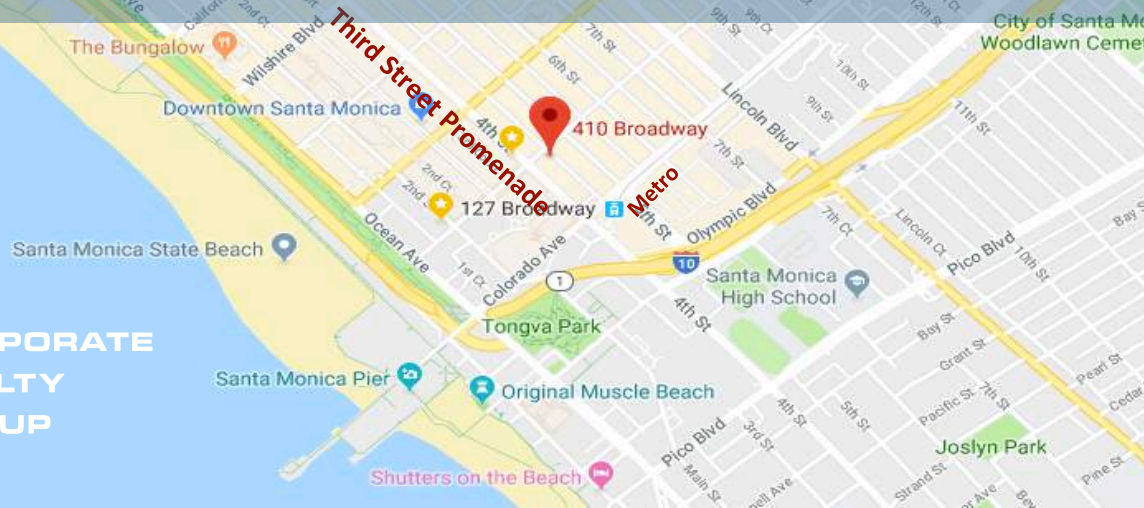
Third Street Promenade
410 Broadway
Metro
127 Broadway
The Bungalow
Wilshire Blvd
Calforn
2nd Ct
7th St
6th St
9th St
9th Ct
12th St
City of Santa Mo
Woodlawn Cemet
10th St
9th St
11th St
Lincoln Blvd
Downtown Santa Monica
4th St
7th St
2nd Ct
2nd St
5th St
Olympic Blvd
7th Ct
Lincoln Ct
Pico Blvd
10th St
Bay St
Santa Monica State Beach
Ocean Ave
1st Ct
Colorado Ave
1
10
Santa Monica High School
4th St
Tongva Park
PORATE
LTY
UP
Santa Monica Pier
Original Muscle Beach
Bay St
Grant St
Pearl St
Cedar
Pacific St
7th St
4th St
5th St
Pico Blvd
3rd St
Main St
Joslyn Park
Strand St
Pine St
Shutters on the Beach